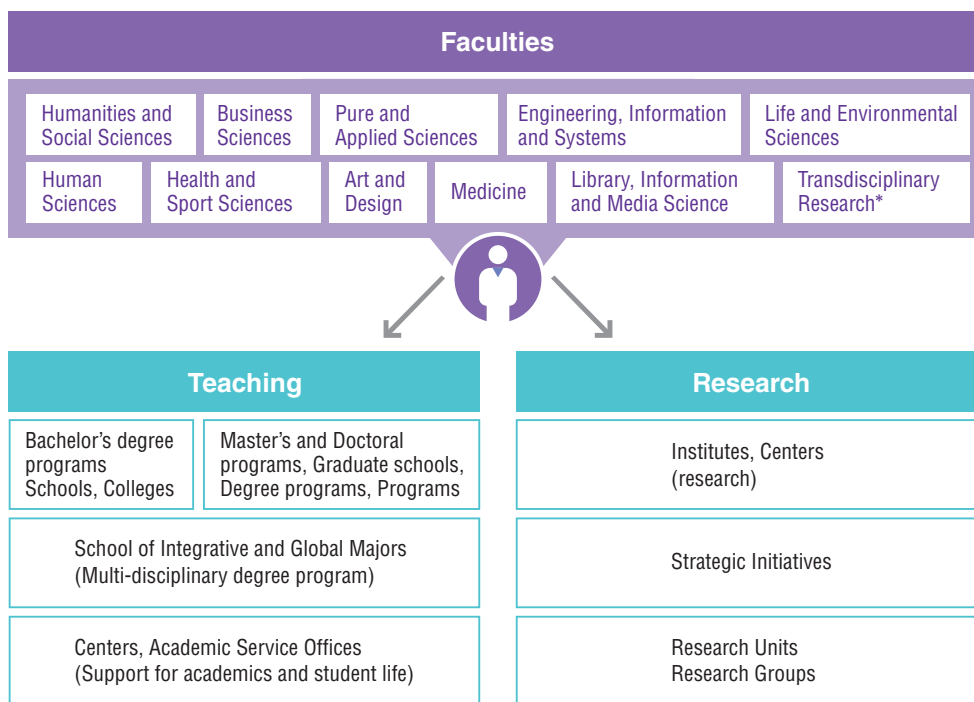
Faculties

Humanities and Social Sciences
Business Sciences
Pure and Applied Sciences
Engineering, Information and Systems
Life and Environmental Sciences
Human Sciences
Health and Sport Sciences
Art and Design
Medicine
Library, Information and Media Science
Transdisciplinary Research*

Teaching

Bachelor's degree programs Schools, Colleges

Master's and Doctoral programs, Graduate schools, Degree programs, Programs

School of Integrative and Global Majors (Multi-disciplinary degree program)

Centers, Academic Service Offices (Support for academics and student life)

Research

Institutes, Centers (research)

Strategic Initiatives

Research Units Research Groups